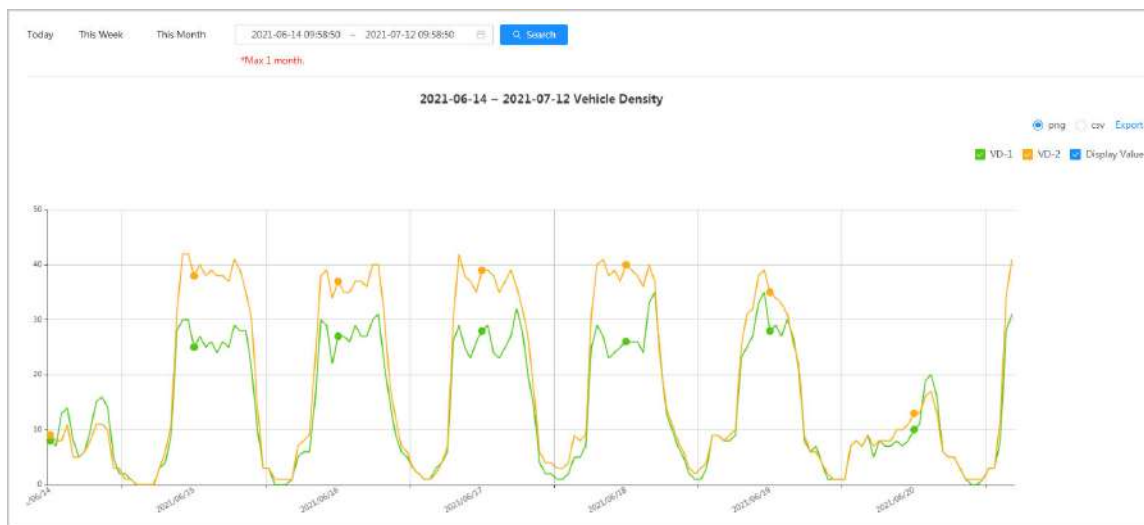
Today This Week This Month 2021-06-14 09:58:50 – 2021-07-12 09:58:50 Search

*Max 1 month.

2021-06-14 – 2021-07-12 Vehicle Density

png csv Export

VD-1 VD-2 Display Value

50
40
30
20
10
0

-06/14 2021/06/15 2021/06/16 2021/06/17 2021/06/18 2021/06/19 2021/06/20